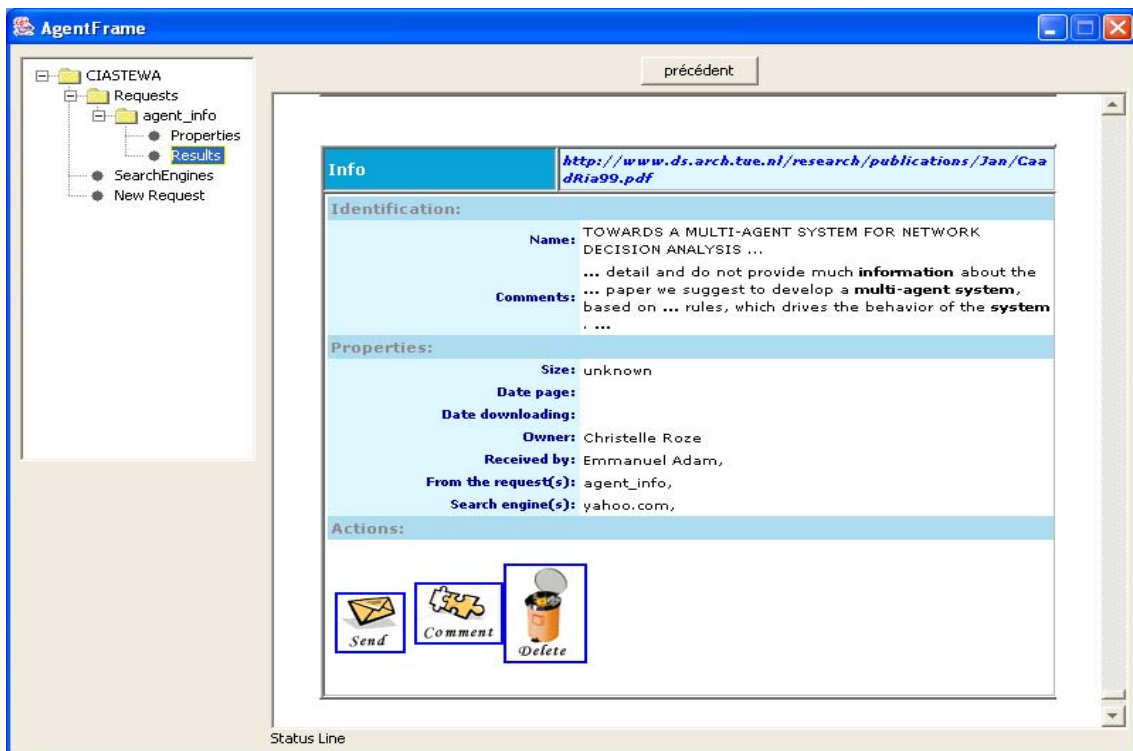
AgentFrame

CIASTEWA
Requests
agent_info
Properties
Results
SearchEngines
New Request

précédent

| Info | http://www.ds.arch.tue.nl/research/publications/Jan/CaadRia99.pdf |
|---|---|
| Identification: | |
| Name: | TOWARDS A MULTI-AGENT SYSTEM FOR NETWORK DECISION ANALYSIS ... |
| Comments: | ... detail and do not provide much information about the ... paper we suggest to develop a multi-agent system, based on ... rules, which drives the behavior of the system . ... |
| Properties: | |
| Size: | unknown |
| Date page: | |
| Date downloading: | |
| Owner: | Christelle Roze |
| Received by: | Emmanuel Adam, |
| From the request(s): | agent_info, |
| Search engine(s): | yahoo.com, |
| Actions: | |

Send
Comment
Delete

Status Line